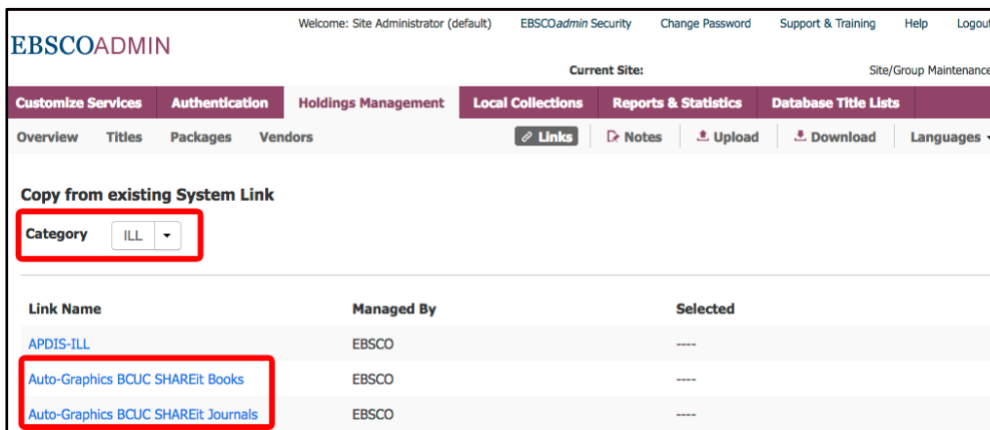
EBSCOADMIN

Welcome: Site Administrator (default) EBSCO*admin* Security Change Password Support & Training Help Logout

Current Site: Site/Group Maintenance

Customize Services Authentication Holdings Management Local Collections Reports & Statistics Database Title Lists

Overview Titles Packages Vendors Links Notes Upload Download Languages

Copy from existing System Link

Category ILL

| Link Name | Managed By | Selected |
|---|---|---|
| APDIS-ILL | EBSCO | ---- |
| Auto-Graphics BCUC SHAREit Books | EBSCO | ---- |
| Auto-Graphics BCUC SHAREit Journals | EBSCO | ---- |